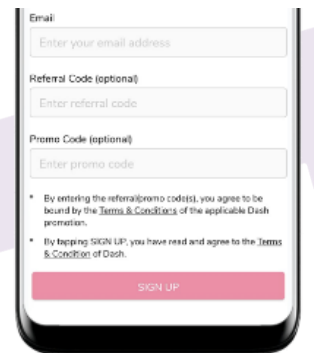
Email

Enter your email address

Referral Code (optional)

Enter referral code

Promo Code (optional)

Enter promo code

* By entering the referral/promo code(s), you agree to be bound by the Terms & Conditions of the applicable Dash promotion.

* By tapping SIGN UP, you have read and agree to the Terms & Condition of Dash.

SIGN UP